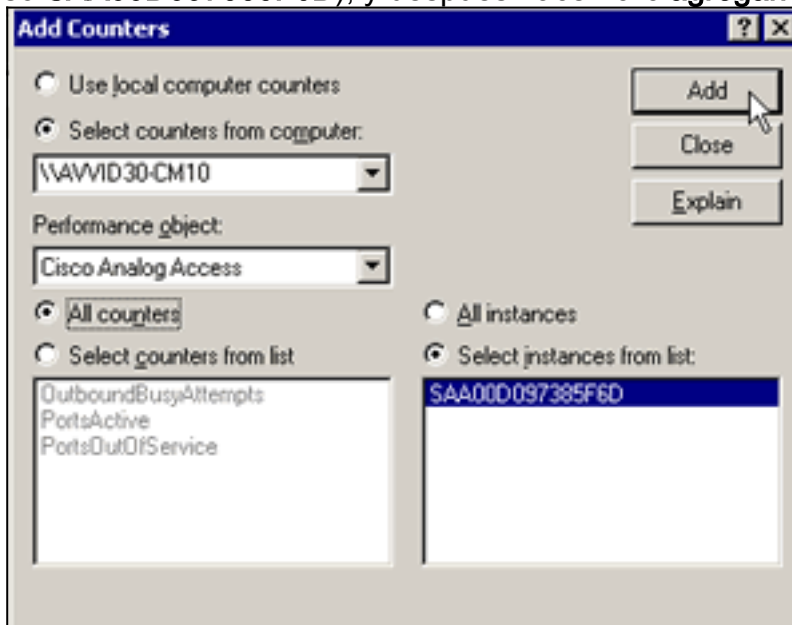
Add Counters

?

X

Use local computer counters

Select counters from computer:

\\AVVID30-CM10

Performance object:

Cisco Analog Access

All counters

Select counters from list

OutboundBusyAttempts
PortsActive
PortsOutOfService

All instances

Select instances from list:

SAA00D097385F6D

Add

Close

Explain